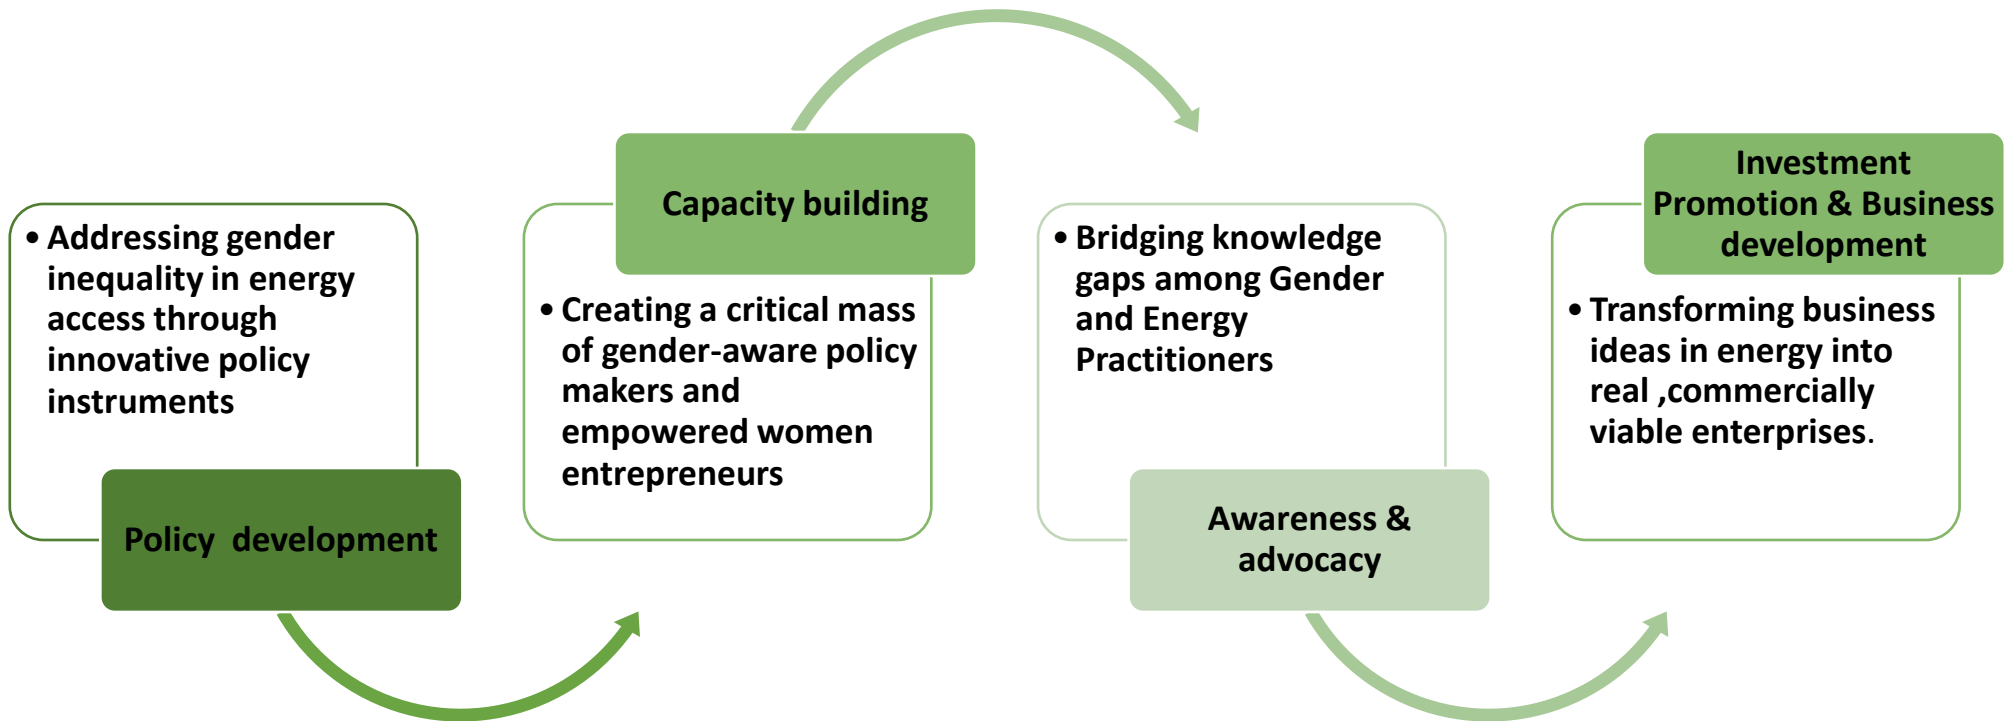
• Addressing gender inequality in energy access through innovative policy instruments

Policy development

Capacity building

• Creating a critical mass of gender-aware policy makers and empowered women entrepreneurs

• Bridging knowledge gaps among Gender and Energy Practitioners

Awareness & advocacy

Investment Promotion & Business development

• Transforming business ideas in energy into real ,commercially viable enterprises.